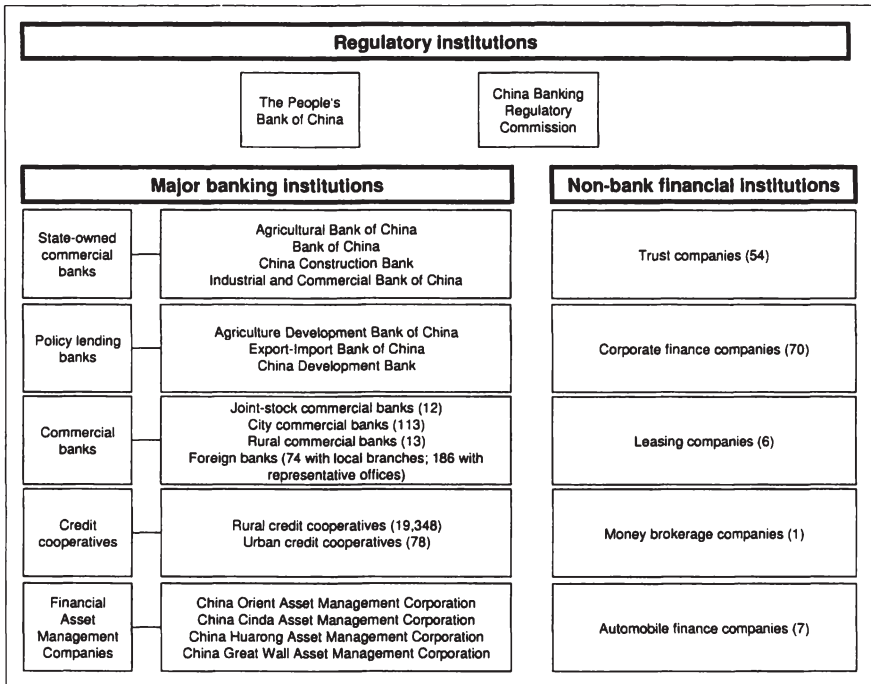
Regulatory institutions

The People's Bank of China

China Banking Regulatory Commission

Major banking institutions

State-owned commercial banks

Agricultural Bank of China
Bank of China
China Construction Bank
Industrial and Commercial Bank of China

Policy lending banks

Agriculture Development Bank of China
Export-Import Bank of China
China Development Bank

Commercial banks

Joint-stock commercial banks (12)
City commercial banks (113)
Rural commercial banks (13)
Foreign banks (74 with local branches; 186 with representative offices)

Credit cooperatives

Rural credit cooperatives (19,348)
Urban credit cooperatives (78)

Financial Asset Management Companies

China Orient Asset Management Corporation
China Cinda Asset Management Corporation
China Huarong Asset Management Corporation
China Great Wall Asset Management Corporation

Non-bank financial institutions

Trust companies (54)

Corporate finance companies (70)

Leasing companies (6)

Money brokerage companies (1)

Automobile finance companies (7)